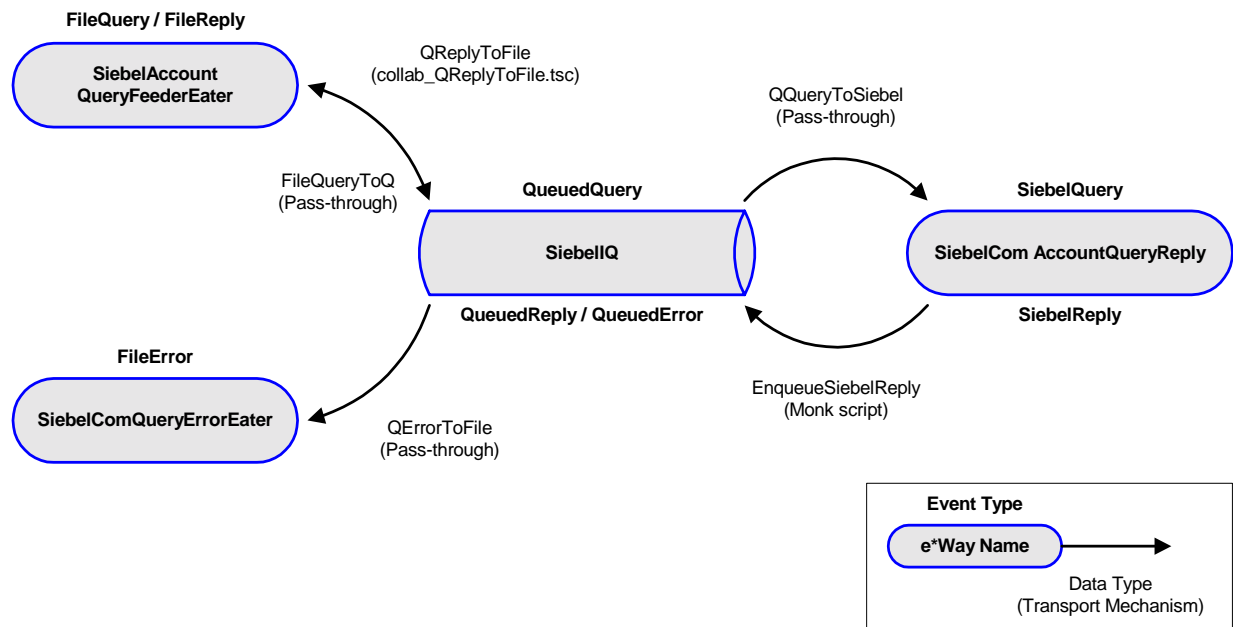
FileQuery / FileReply

SiebelAccount QueryFeederEater

QReplyToFile
(collab_QReplyToFile.tsc)

QQueryToSiebel
(Pass-through)

FileQueryToQ
(Pass-through)

QueuedQuery

SiebelQuery

SiebelIQ

SiebelCom AccountQueryReply

QueuedReply / QueuedError

SiebelReply

FileError

SiebelComQueryErrorEater

EnqueueSiebelReply
(Monk script)

QErrorToFile
(Pass-through)

Event Type

e*Way Name

Data Type
(Transport Mechanism)